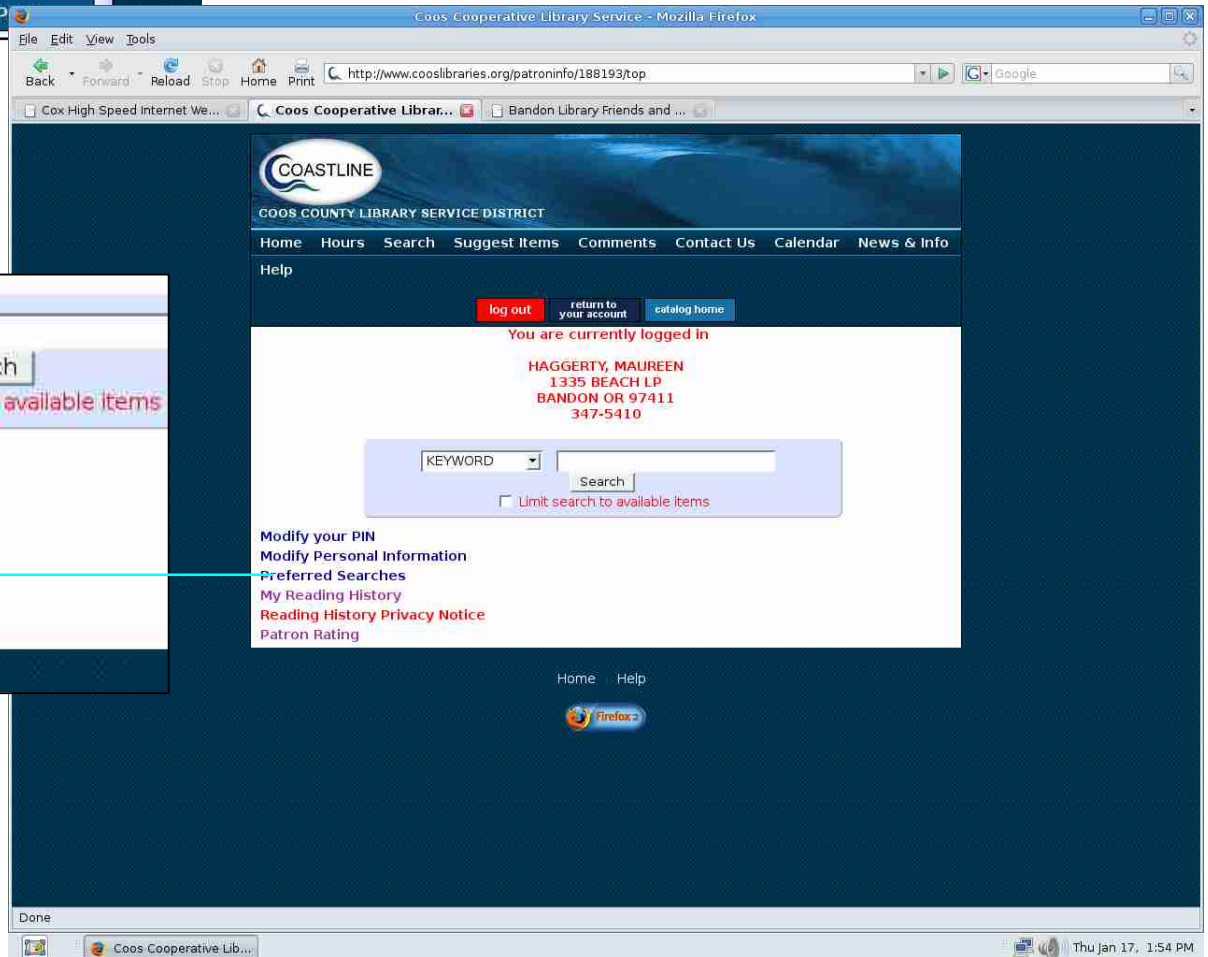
Coos Cooperative Library Service - Mozilla Firefox

File Edit View Tools

Back Forward Reload Stop Home Print http://www.cooslibraries.org/patroninfo/188193/top Google

Cox High Speed Internet We... Coos Cooperative Librar... Bandon Library Friends and ...

COASTLINE
COOS COUNTY LIBRARY SERVICE DISTRICT

Home Hours Search Suggest Items Comments Contact Us Calendar News & Info Help

log out return to your account catalog home

You are currently logged in

HAGGERTY, MAUREEN
1335 BEACH LP
BANDON OR 97411
347-5410

KEYWORD
Search
Limit search to available items

Modify your PIN
Modify Personal Information
Preferred Searches
My Reading History
Reading History Privacy Notice
Patron Rating

ch
available items

Home Help

Firefox 2

Done

Coos Cooperative Lib...

Thu Jan 17, 1:54 PM